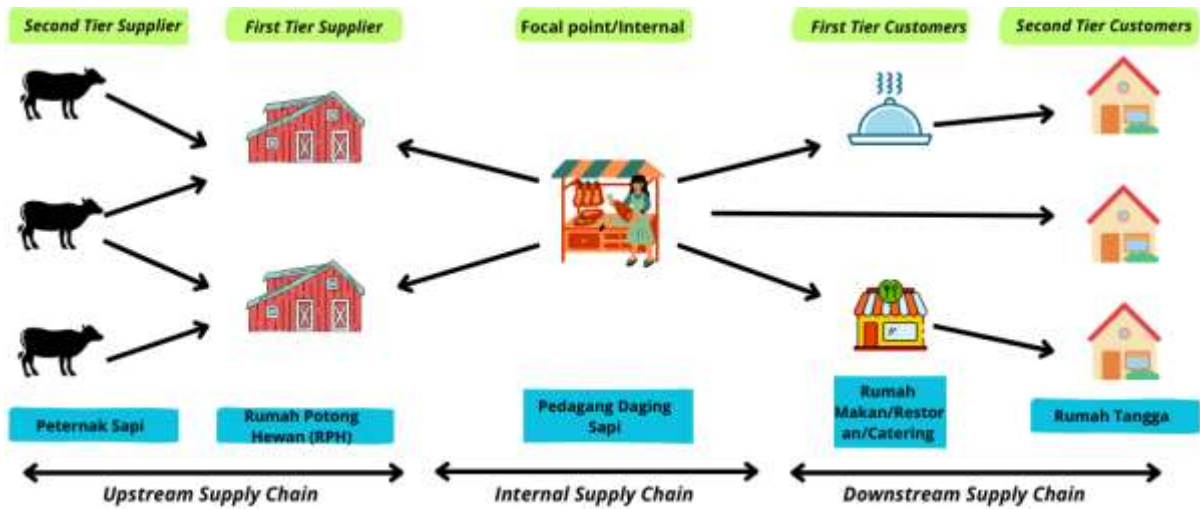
Second Tier Supplier

First Tier Supplier

Focal point/Internal

First Tier Customers

Second Tier Customers

Peternak Sapi

Rumah Potong Hewan (RPH)

Pedagang Daging Sapi

Rumah Makan/Restoran/Catering

Rumah Tangga

Upstream Supply Chain

Internal Supply Chain

Downstream Supply Chain